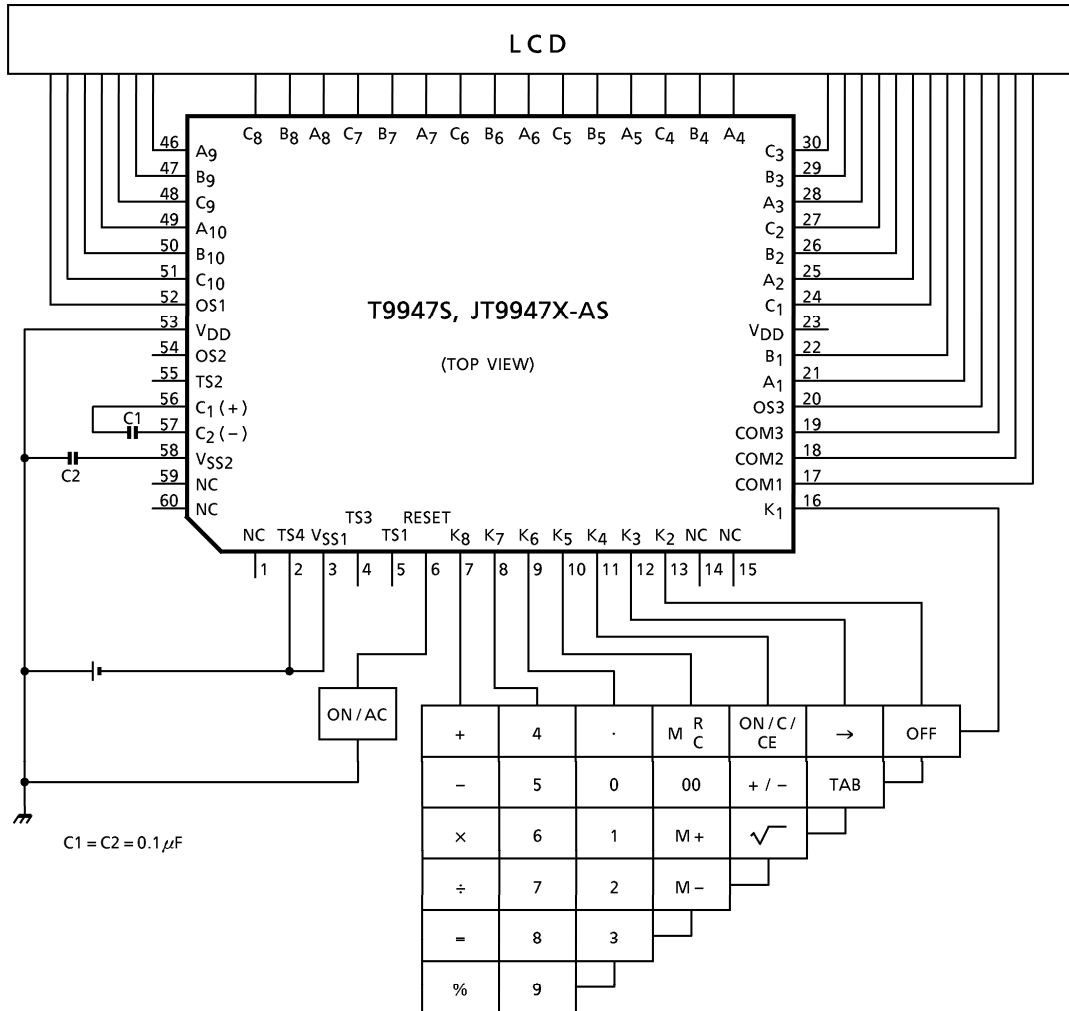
LCD

$C_8$ $B_8$ $A_8$ $C_7$ $B_7$ $A_7$ $C_6$ $B_6$ $A_6$ $C_5$ $B_5$ $A_5$ $C_4$ $B_4$ $A_4$

46 $A_9$
47 $B_9$
48 $C_9$
49 $A_{10}$
50 $B_{10}$
51 $C_{10}$
52 OS1
53 $V_{DD}$
54 OS2
55 TS2
56 $C_1$ (+)
57 $C_2$ (−)
58 $V_{SS2}$
59 NC
60 NC

C1
C2

T9947S, JT9947X-AS

(TOP VIEW)

$C_3$ 30
$B_3$ 29
$A_3$ 28
$C_2$ 27
$B_2$ 26
$A_2$ 25
$C_1$ 24
$V_{DD}$ 23
$B_1$ 22
$A_1$ 21
OS3 20
COM3 19
COM2 18
COM1 17
$K_1$ 16

NC TS4 $V_{SS1}$ TS3 TS1 RESET $K_8$ $K_7$ $K_6$ $K_5$ $K_4$ $K_3$ $K_2$ NC NC

1 2 3 4 5 6 7 8 9 10 11 12 13 14 15

ON / AC

| + | 4 | · | M $\frac{R}{C}$ | ON / C / CE | → | OFF |
|---|---|---|---|---|---|---|
| − | 5 | 0 | 00 | + / − | TAB | |
| × | 6 | 1 | M + | $\sqrt{\ }$ | | |
| ÷ | 7 | 2 | M − | | | |
| = | 8 | 3 | | | | |
| % | 9 | | | | | |

C1 = C2 = 0.1$\mu$F